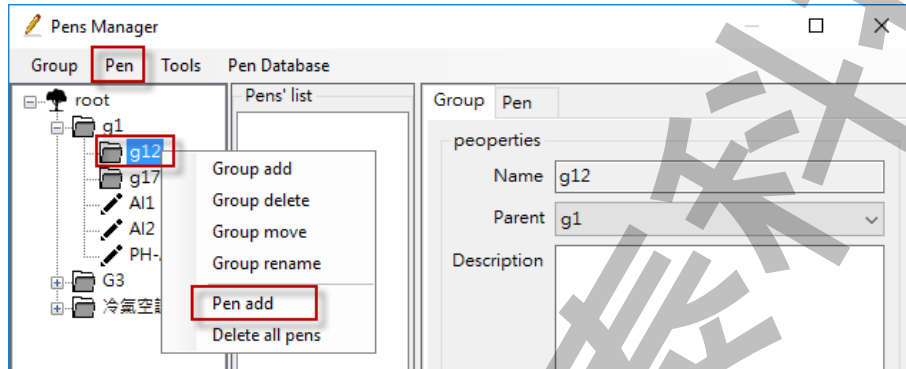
Pens Manager

Group Pen Tools Pen Database

root
g1
g12
g17
AI1
AI2
PH-
G3
冷氣空調

Pens' list

Group add
Group delete
Group move
Group rename
Pen add
Delete all pens

Group Pen

peoperties
Name g12
Parent g1
Description